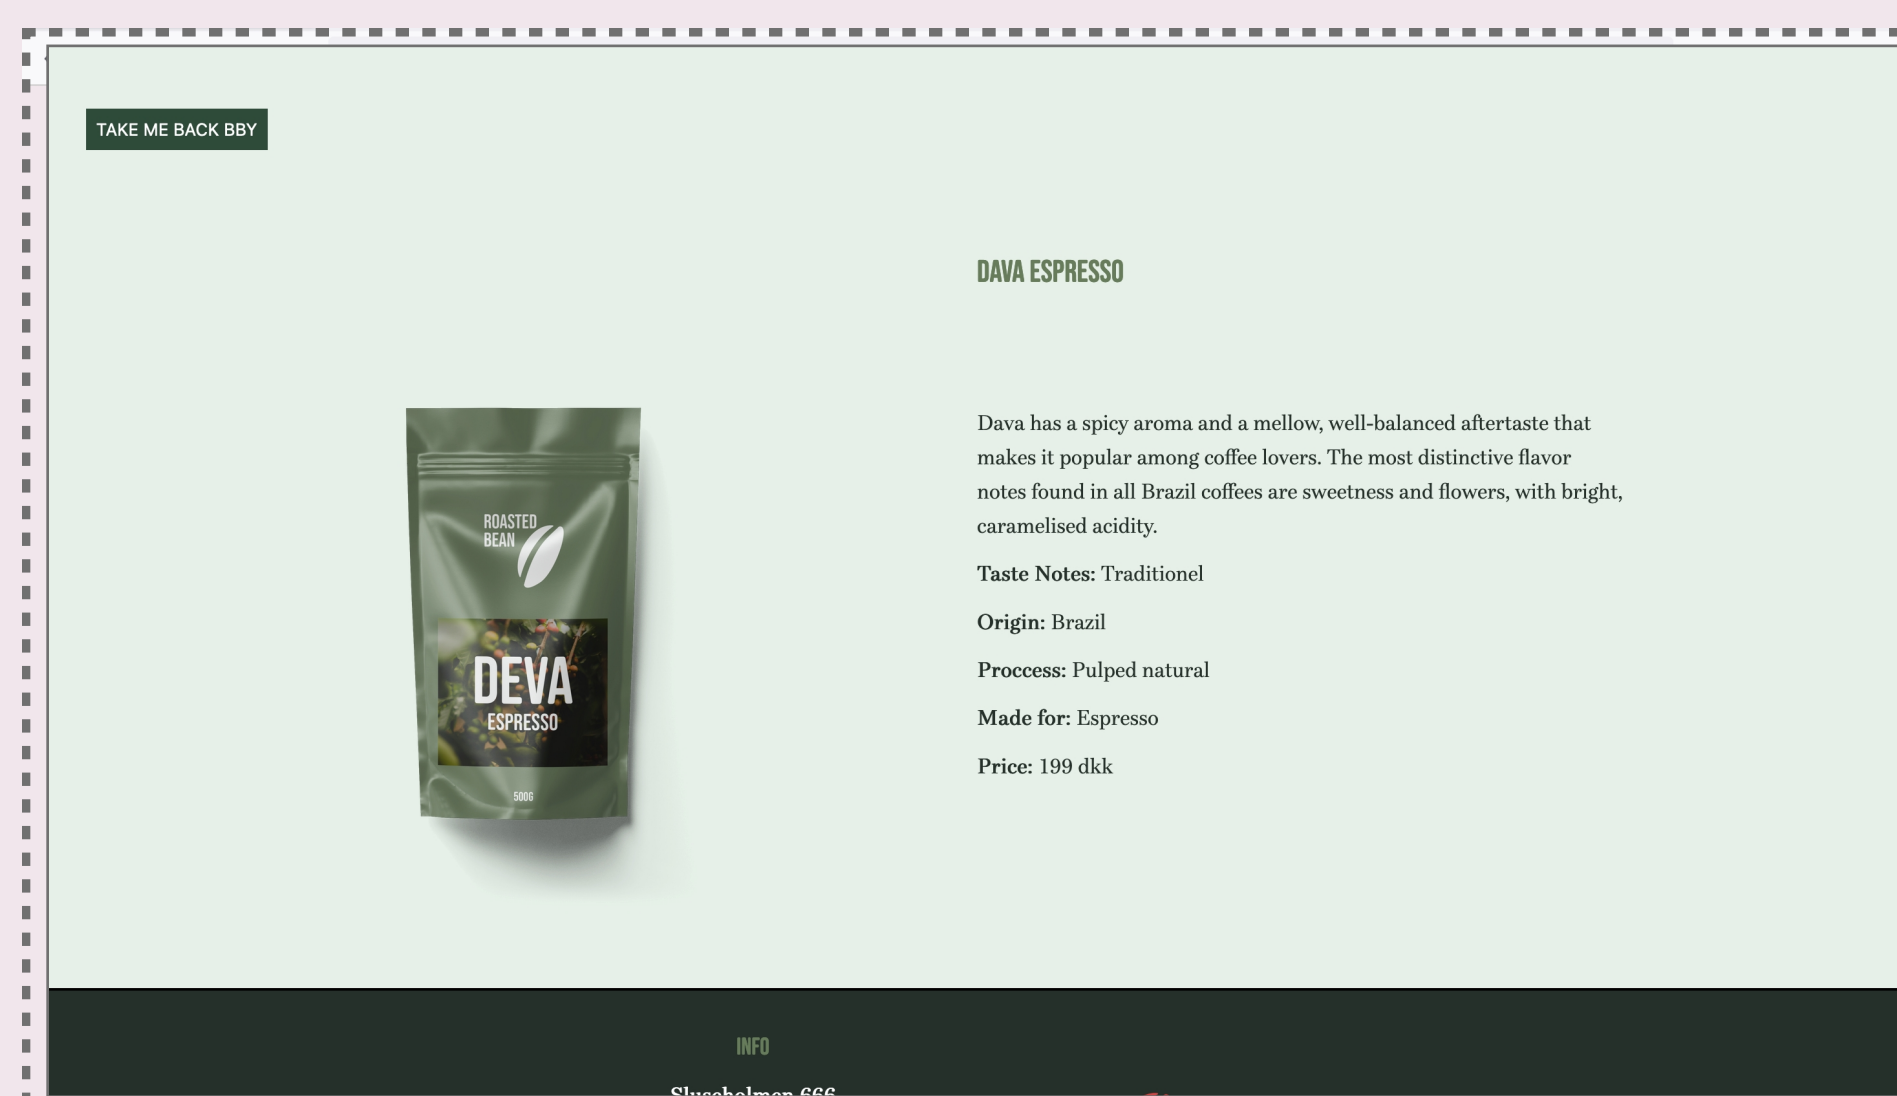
TAKE ME BACK BBY

ROASTED BEAN

DEVA
ESPRESSO

500G

DAVA ESPRESSO

Dava has a spicy aroma and a mellow, well-balanced aftertaste that makes it popular among coffee lovers. The most distinctive flavor notes found in all Brazil coffees are sweetness and flowers, with bright, caramelised acidity.

**Taste Notes:** Traditionel

**Origin:** Brazil

**Proccess:** Pulped natural

**Made for:** Espresso

**Price:** 199 dkk

INFO

Sluseholmen 666